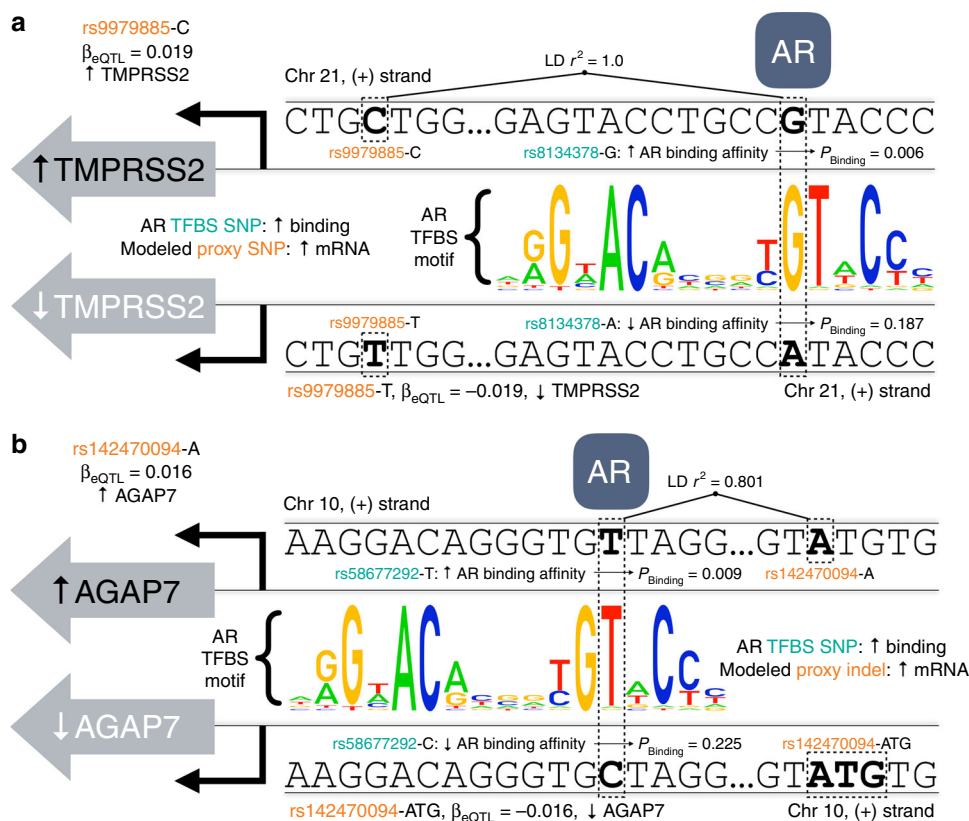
a

rs9979885-C
$\beta_{eQTL}$ = 0.019
↑ TMPRSS2

AR

LD $r^2$ = 1.0

Chr 21, (+) strand

CTGCTGG...GAGTACCTGCCGTACCC

rs9979885-C rs8134378-G: ↑ AR binding affinity → $P_{Binding}$ = 0.006

↑TMPRSS2

AR TFBS SNP: ↑ binding
Modeled proxy SNP: ↑ mRNA

AR TFBS motif

↓TMPRSS2

rs9979885-T rs8134378-A: ↓ AR binding affinity → $P_{Binding}$ = 0.187

CTGTTGG...GAGTACCTGCCATACCC

rs9979885-T, $\beta_{eQTL}$ = –0.019, ↓ TMPRSS2 Chr 21, (+) strand

b

rs142470094-A
$\beta_{eQTL}$ = 0.016
↑ AGAP7

AR

LD $r^2$ = 0.801

Chr 10, (+) strand

AAGGACAGGGTGTTAGG...GTATGTG

rs58677292-T: ↑ AR binding affinity → $P_{Binding}$ = 0.009 rs142470094-A

↑AGAP7

AR TFBS motif

AR TFBS SNP: ↑ binding
Modeled proxy indel: ↑ mRNA

↓AGAP7

rs58677292-C: ↓ AR binding affinity → $P_{Binding}$ = 0.225 rs142470094-ATG

AAGGACAGGGTGCTAGG...GTATGTG

rs142470094-ATG, $\beta_{eQTL}$ = –0.016, ↓ AGAP7 Chr 10, (+) strand